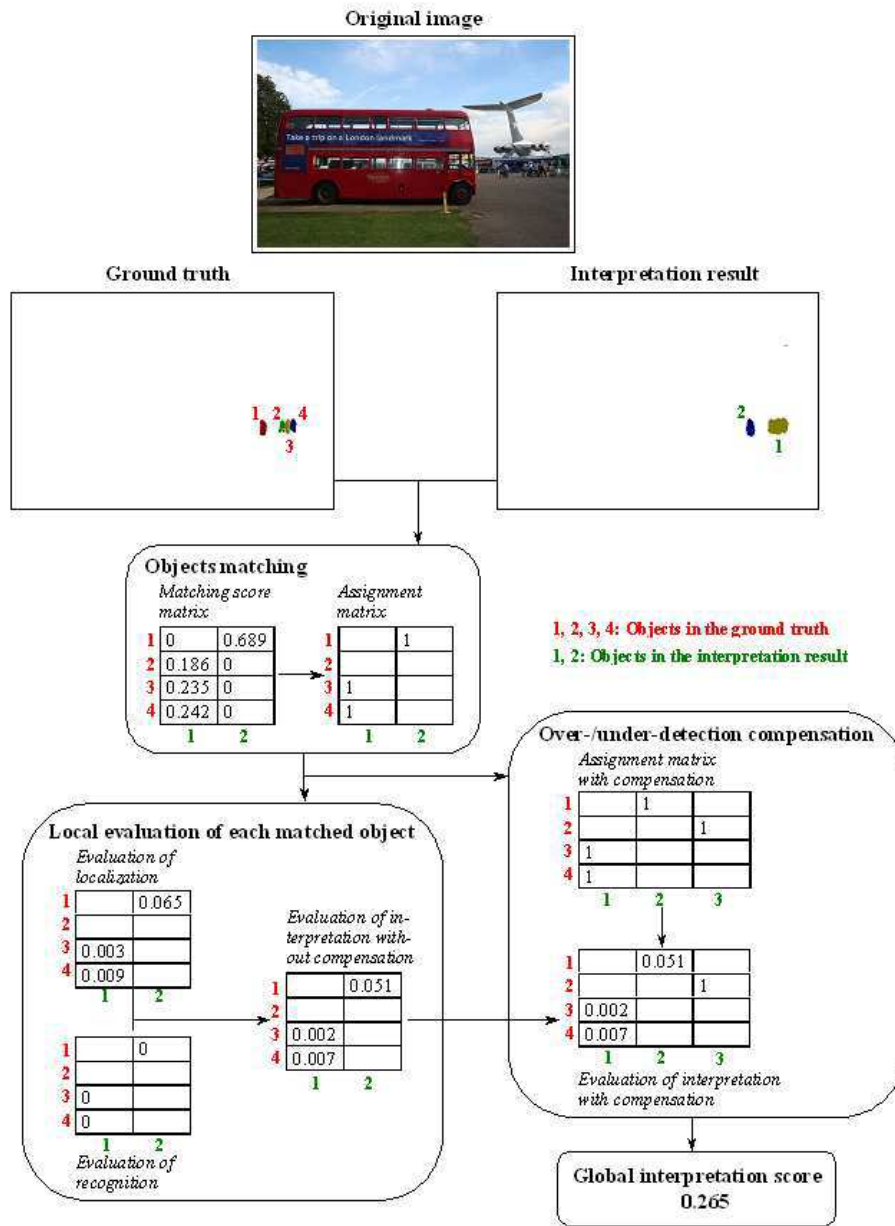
Original image

Take a trip on a London landmark

Ground truth

Interpretation result

1 2 4
3

2
1

Objects matching

Matching score matrix

| | 1 | 2 |
|---|---|---|
| 1 | 0 | 0.689 |
| 2 | 0.186 | 0 |
| 3 | 0.235 | 0 |
| 4 | 0.242 | 0 |

Assignment matrix

| | 1 | 2 |
|---|---|---|
| 1 | | 1 |
| 2 | | |
| 3 | 1 | |
| 4 | 1 | |

1, 2, 3, 4: Objects in the ground truth
1, 2: Objects in the interpretation result

Over-/under-detection compensation

Assignment matrix with compensation

| | 1 | 2 | 3 |
|---|---|---|---|
| 1 | | 1 | |
| 2 | | | 1 |
| 3 | 1 | | |
| 4 | 1 | | |

| | 1 | 2 | 3 |
|---|---|---|---|
| 1 | | 0.051 | |
| 2 | | | 1 |
| 3 | 0.002 | | |
| 4 | 0.007 | | |

Evaluation of interpretation with compensation

Local evaluation of each matched object

Evaluation of localization

| | 1 | 2 |
|---|---|---|
| 1 | | 0.065 |
| 2 | | |
| 3 | 0.003 | |
| 4 | 0.009 | |

Evaluation of interpretation without compensation

| | 1 | 2 |
|---|---|---|
| 1 | | 0.051 |
| 2 | | |
| 3 | 0.002 | |
| 4 | 0.007 | |

| | 1 | 2 |
|---|---|---|
| 1 | | 0 |
| 2 | | |
| 3 | 0 | |
| 4 | 0 | |

Evaluation of recognition

Global interpretation score
0.265